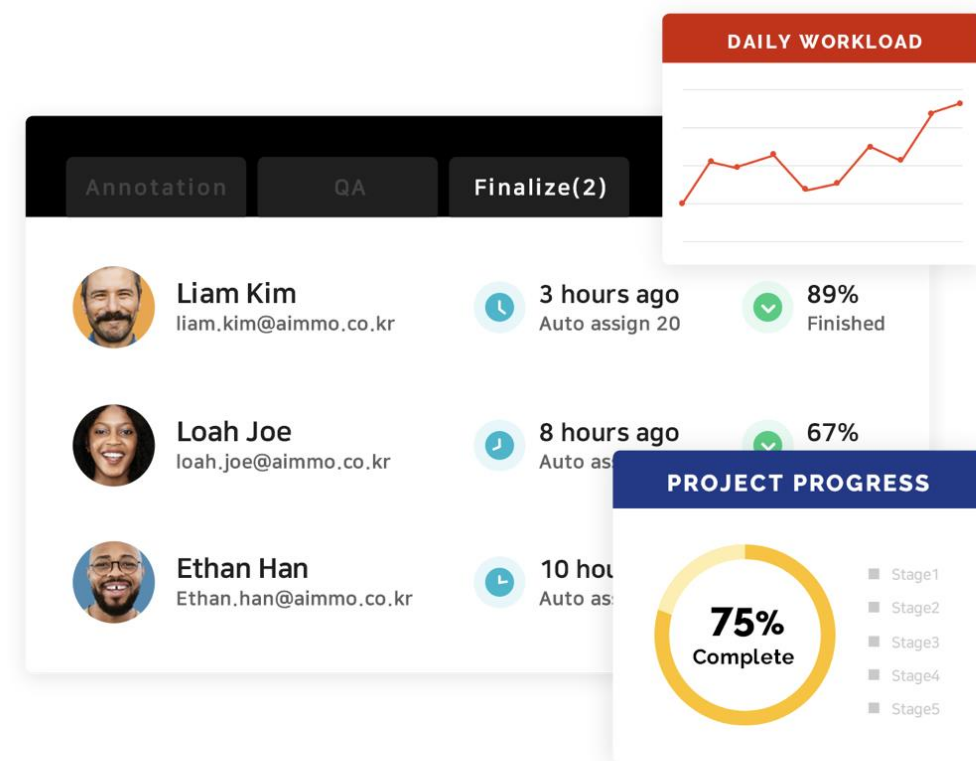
DAILY WORKLOAD

Annotation QA Finalize(2)

Liam Kim
liam.kim@aimmo.co.kr

3 hours ago
Auto assign 20

89%
Finished

Loah Joe
loah.joe@aimmo.co.kr

8 hours ago
Auto ass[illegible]

67%

PROJECT PROGRESS

Ethan Han
Ethan.han@aimmo.co.kr

10 hou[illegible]
Auto ass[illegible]

75%
Complete

Stage1
Stage2
Stage3
Stage4
Stage5